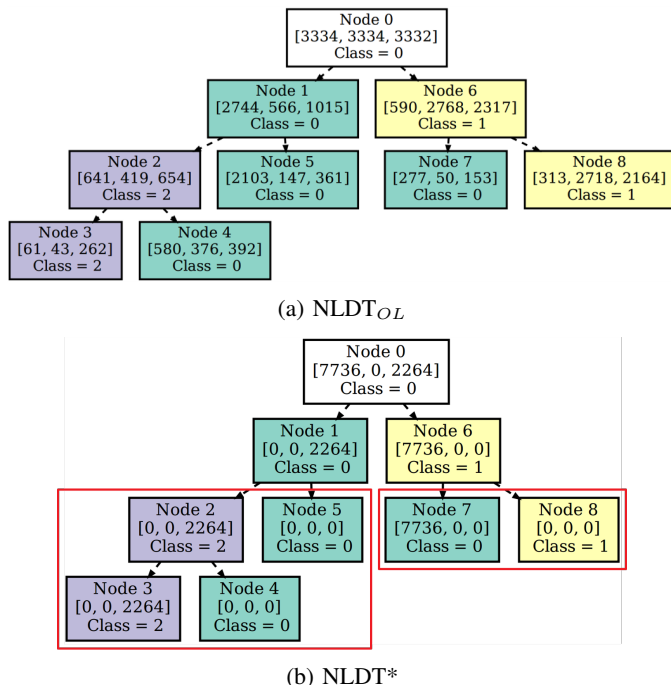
Node 0
[3334, 3334, 3332]
Class = 0

Node 1
[2744, 566, 1015]
Class = 0

Node 6
[590, 2768, 2317]
Class = 1

Node 2
[641, 419, 654]
Class = 2

Node 5
[2103, 147, 361]
Class = 0

Node 7
[277, 50, 153]
Class = 0

Node 8
[313, 2718, 2164]
Class = 1

Node 3
[61, 43, 262]
Class = 2

Node 4
[580, 376, 392]
Class = 0

(a) NLDT$_{OL}$

Node 0
[7736, 0, 2264]
Class = 0

Node 1
[0, 0, 2264]
Class = 0

Node 6
[7736, 0, 0]
Class = 1

Node 2
[0, 0, 2264]
Class = 2

Node 5
[0, 0, 0]
Class = 0

Node 7
[7736, 0, 0]
Class = 0

Node 8
[0, 0, 0]
Class = 1

Node 3
[0, 0, 2264]
Class = 2

Node 4
[0, 0, 0]
Class = 0

(b) NLDT*